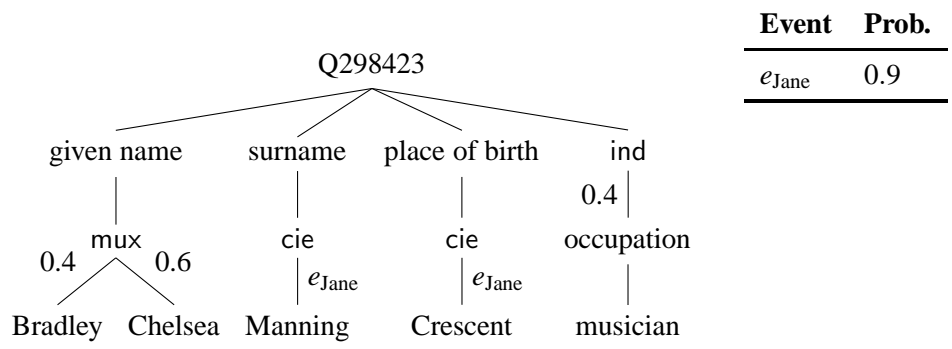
Q298423

given name

mux

0.4

0.6

Bradley

Chelsea

surname

cie

$e_{\text{Jane}}$

Manning

place of birth

cie

$e_{\text{Jane}}$

Crescent

ind

0.4

occupation

musician

| Event | Prob. |
|---|---|
| $e_{\text{Jane}}$ | 0.9 |